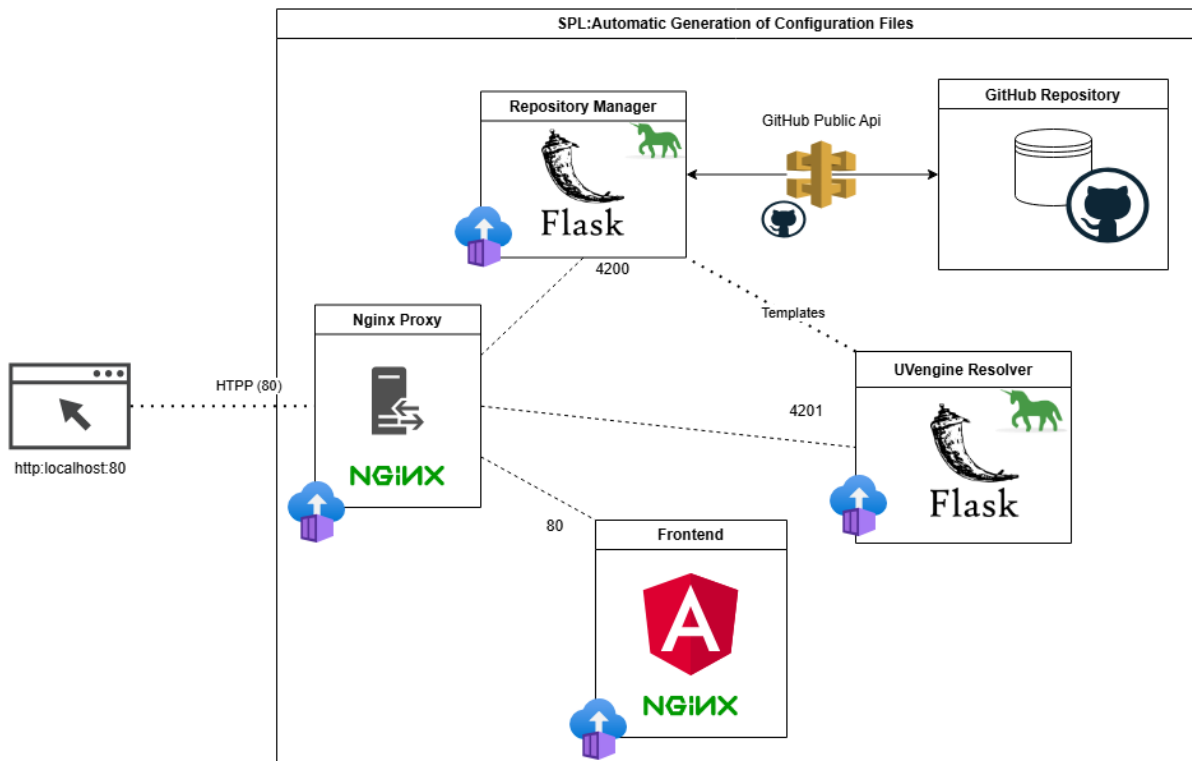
SPL:Automatic Generation of Configuration Files

Repository Manager

Flask

GitHub Public Api

GitHub Repository

4200

Templates

Nginx Proxy

NGINX

HTPP (80)

http:localhost:80

UVengine Resolver

4201

Flask

80

Frontend

NGINX